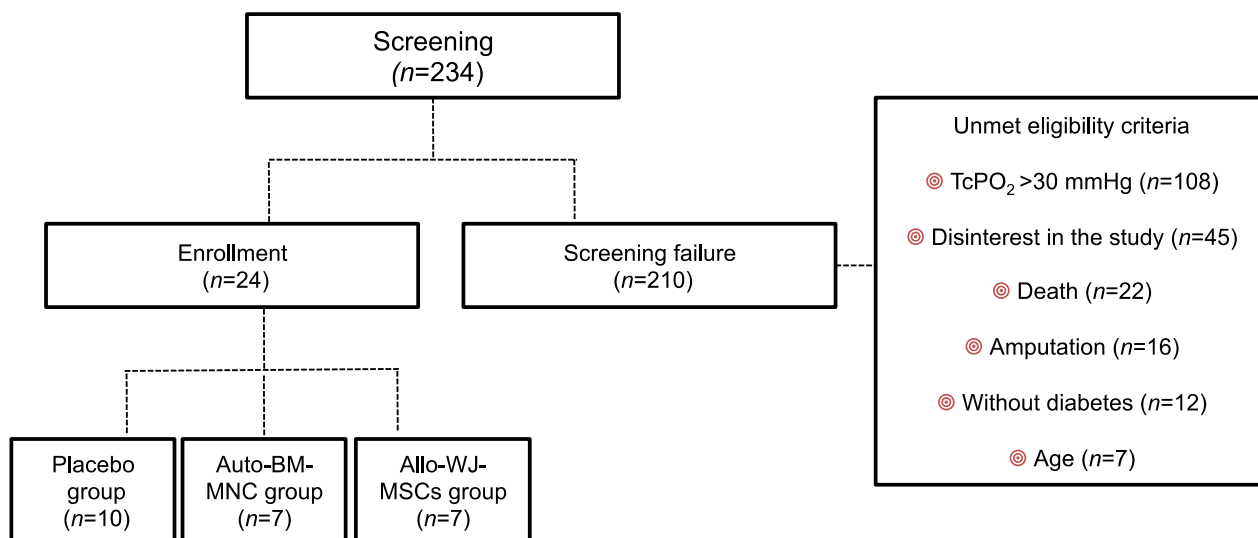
Screening
($n$=234)

Enrollment
($n$=24)

Screening failure
($n$=210)

Unmet eligibility criteria

TcPO$_2$ >30 mmHg ($n$=108)

Disinterest in the study ($n$=45)

Death ($n$=22)

Amputation ($n$=16)

Without diabetes ($n$=12)

Age ($n$=7)

Placebo group
($n$=10)

Auto-BM-MNC group
($n$=7)

Allo-WJ-MSCs group
($n$=7)